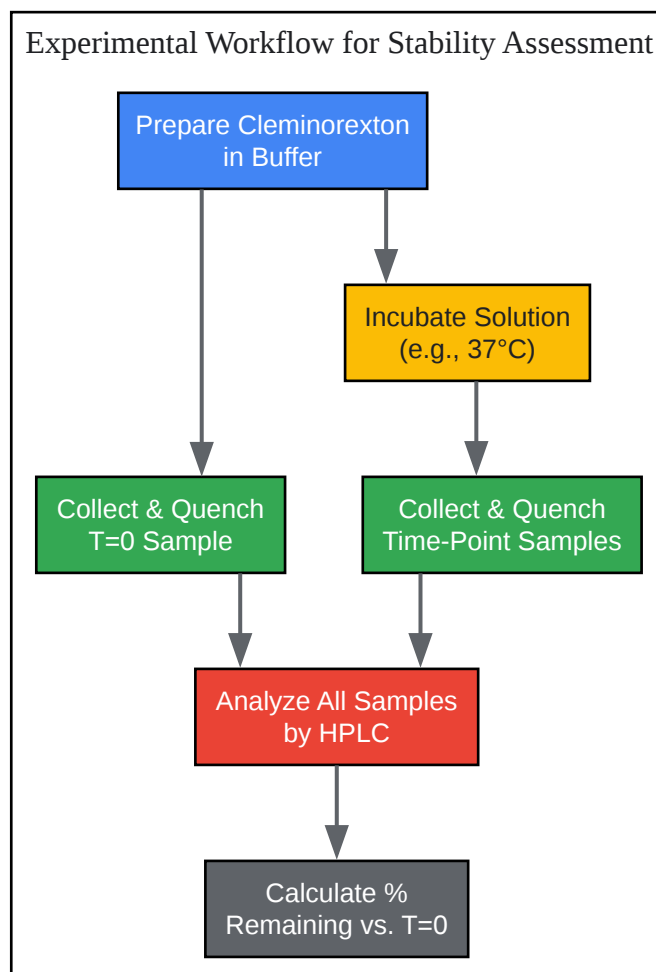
Experimental Workflow for Stability Assessment

Prepare Cleminorexton in Buffer

Incubate Solution (e.g., 37°C)

Collect & Quench T=0 Sample

Collect & Quench Time-Point Samples

Analyze All Samples by HPLC

Calculate % Remaining vs. T=0